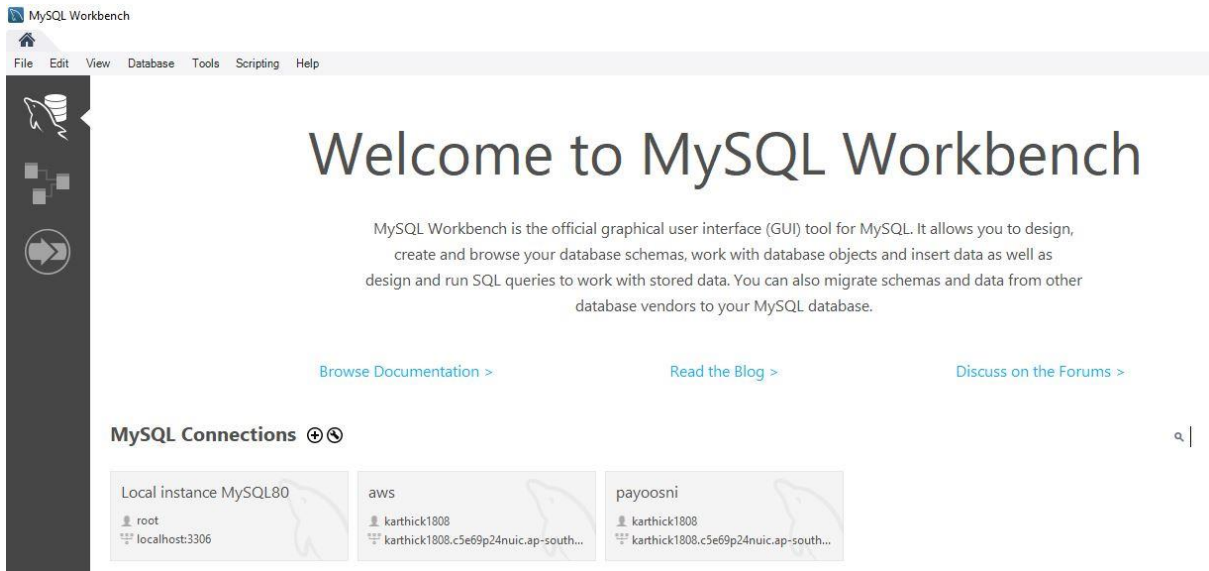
MySQL Workbench

File Edit View Database Tools Scripting Help

Welcome to MySQL Workbench

MySQL Workbench is the official graphical user interface (GUI) tool for MySQL. It allows you to design, create and browse your database schemas, work with database objects and insert data as well as design and run SQL queries to work with stored data. You can also migrate schemas and data from other database vendors to your MySQL database.

Browse Documentation >

Read the Blog >

Discuss on the Forums >

MySQL Connections ⊕⊗

Local instance MySQL80
root
localhost:3306

aws
karthick1808
karthick1808.c5e69p24nuic.ap-south...

payoosni
karthick1808
karthick1808.c5e69p24nuic.ap-south...